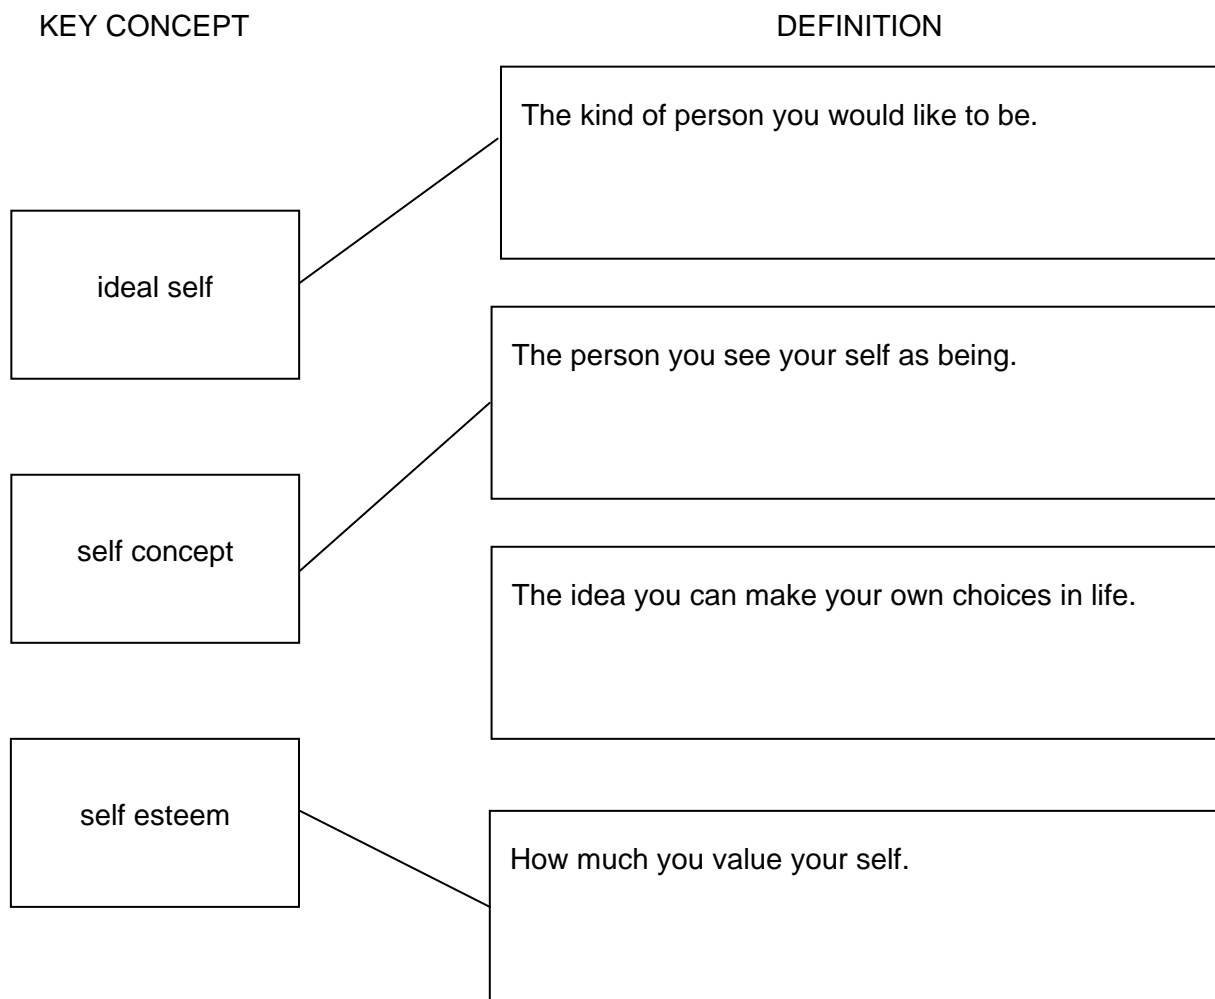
KEY CONCEPT

DEFINITION

The kind of person you would like to be.

ideal self

The person you see your self as being.

self concept

The idea you can make your own choices in life.

self esteem

How much you value your self.